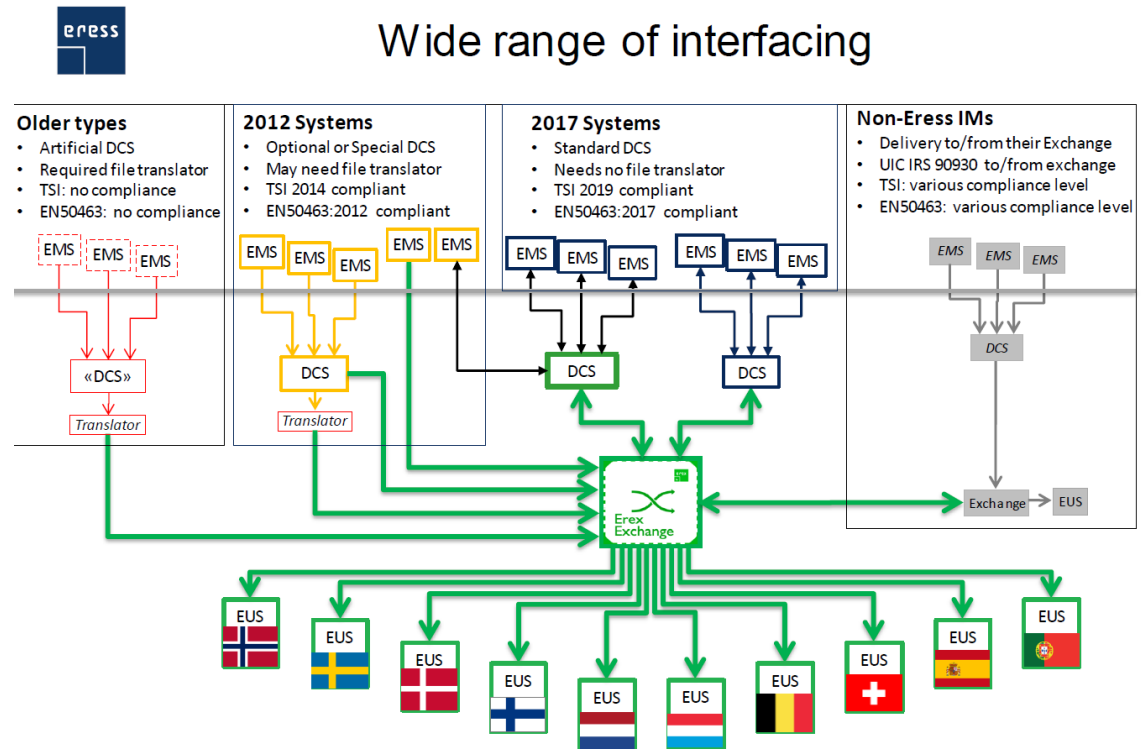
eress

Wide range of interfacing

Older types
- Artificial DCS
- Required file translator
- TSI: no compliance
- EN50463: no compliance

EMS EMS EMS

«DCS»

Translator

2012 Systems
- Optional or Special DCS
- May need file translator
- TSI 2014 compliant
- EN50463:2012 compliant

EMS EMS EMS EMS EMS

DCS

Translator

2017 Systems
- Standard DCS
- Needs no file translator
- TSI 2019 compliant
- EN50463:2017 compliant

EMS EMS EMS EMS EMS EMS

DCS DCS

Non-Eress IMs
- Delivery to/from their Exchange
- UIC IRS 90930 to/from exchange
- TSI: various compliance level
- EN50463: various compliance level

EMS EMS EMS

DCS

Exchange EUS

Erex Exchange

EUS EUS EUS EUS EUS EUS EUS EUS EUS EUS